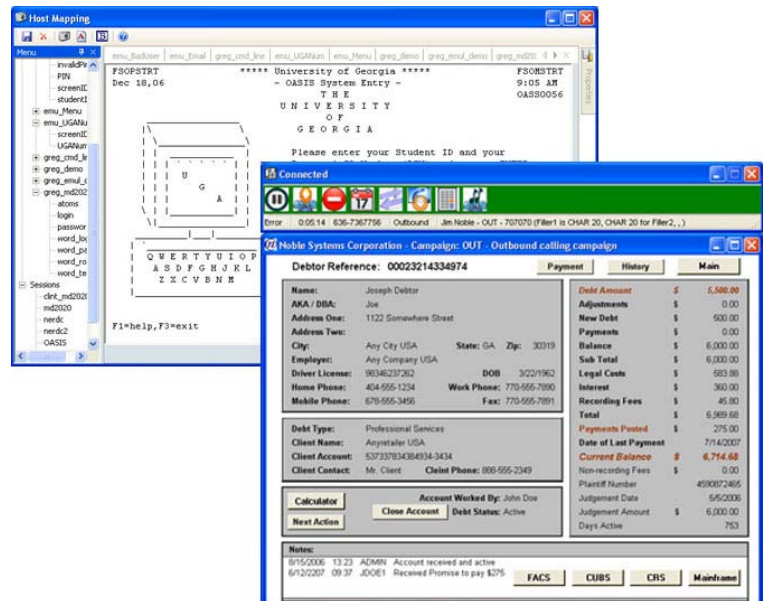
Host Mapping

Menu

invalidPi
PIN
screenID
studentI
emu_Menu
emu_UGANu
screenID
UGANum
greg_cmd_li
greg_demo
greg_emul_c
greg_md202
atoms
login
passwor
word_lo
word_pa
word_ro
word_te
Sessions
clint_md2020
md2020
nerdc
nerdc2
OASIS

emu_BadUser | emu_Email | greg_cmd_line | emu_UGANum | emu_Menu | greg_demo | greg_emul_demo | greg_md20

Properties

FSOPSTRT ***** University of Georgia ***** FSOMSTRT
Dec 18,06 - OASIS System Entry - 9:05 AM
T H E OASS0056
U N I V E R S I T Y
O F
G E O R G I A

Please enter your Student ID and your

U
G
A

Q W E R T Y U I O P
A S D F G H J K L
Z X C V B N M

F1=help,F3=exit

Connected

Error | 0:05:14 | 636-7367756 | Outbound | Jim Noble - OUT - 707070 (Filler1 is CHAR 20, CHAR 20 for Filler2, , )

Noble Systems Corporation - Campaign: OUT - Outbound calling campaign

Debtor Reference: 00023214334974

Payment | History | Main

| | |
|---|---|
| Name: | Joseph Debtor |
| AKA / DBA: | Joe |
| Address One: | 1122 Somewhere Street |
| Address Two: | |
| City: | Any City USA State: GA Zip: 30319 |
| Employer: | Any Company USA |
| Driver License: | 98346237262 DOB 3/22/1962 |
| Home Phone: | 404-555-1234 Work Phone: 770-555-7890 |
| Mobile Phone: | 678-555-3456 Fax: 770-555-7891 |

| | |
|---|---|
| Debt Type: | Professional Services |
| Client Name: | Anyretailer USA |
| Client Account: | 537337834384934-3434 |
| Client Contact: | Mr. Client Cleint Phone: 888-555-2349 |

Calculator
Next Action
Account Worked By: John Doe
Close Account | Debt Status: Active

| | | |
|---|---|---|
| Debt Amount | $ | 5,500.00 |
| Adjustments | $ | 0.00 |
| New Debt | $ | 500.00 |
| Payments | $ | 0.00 |
| Balance | $ | 6,000.00 |
| Sub Total | $ | 6,000.00 |
| Legal Costs | $ | 583.88 |
| Interest | $ | 360.00 |
| Recording Fees | $ | 45.80 |
| Total | $ | 6,989.68 |
| Payments Posted | $ | 275.00 |
| Date of Last Payment | | 7/14/2007 |
| Current Balance | $ | 6,714.68 |
| Non-recording Fees | $ | 0.00 |
| Plaintiff Number | | 4590872465 |
| Judgement Date | | 5/5/2006 |
| Judgement Amount | $ | 6,000.00 |
| Days Active | | 753 |

Notes:
8/15/2006 13:23 ADMIN Account received and active
6/12/2007 09:37 JDOE1 Received Promise to pay $275

FACS | CUBS | CRS | Mainframe